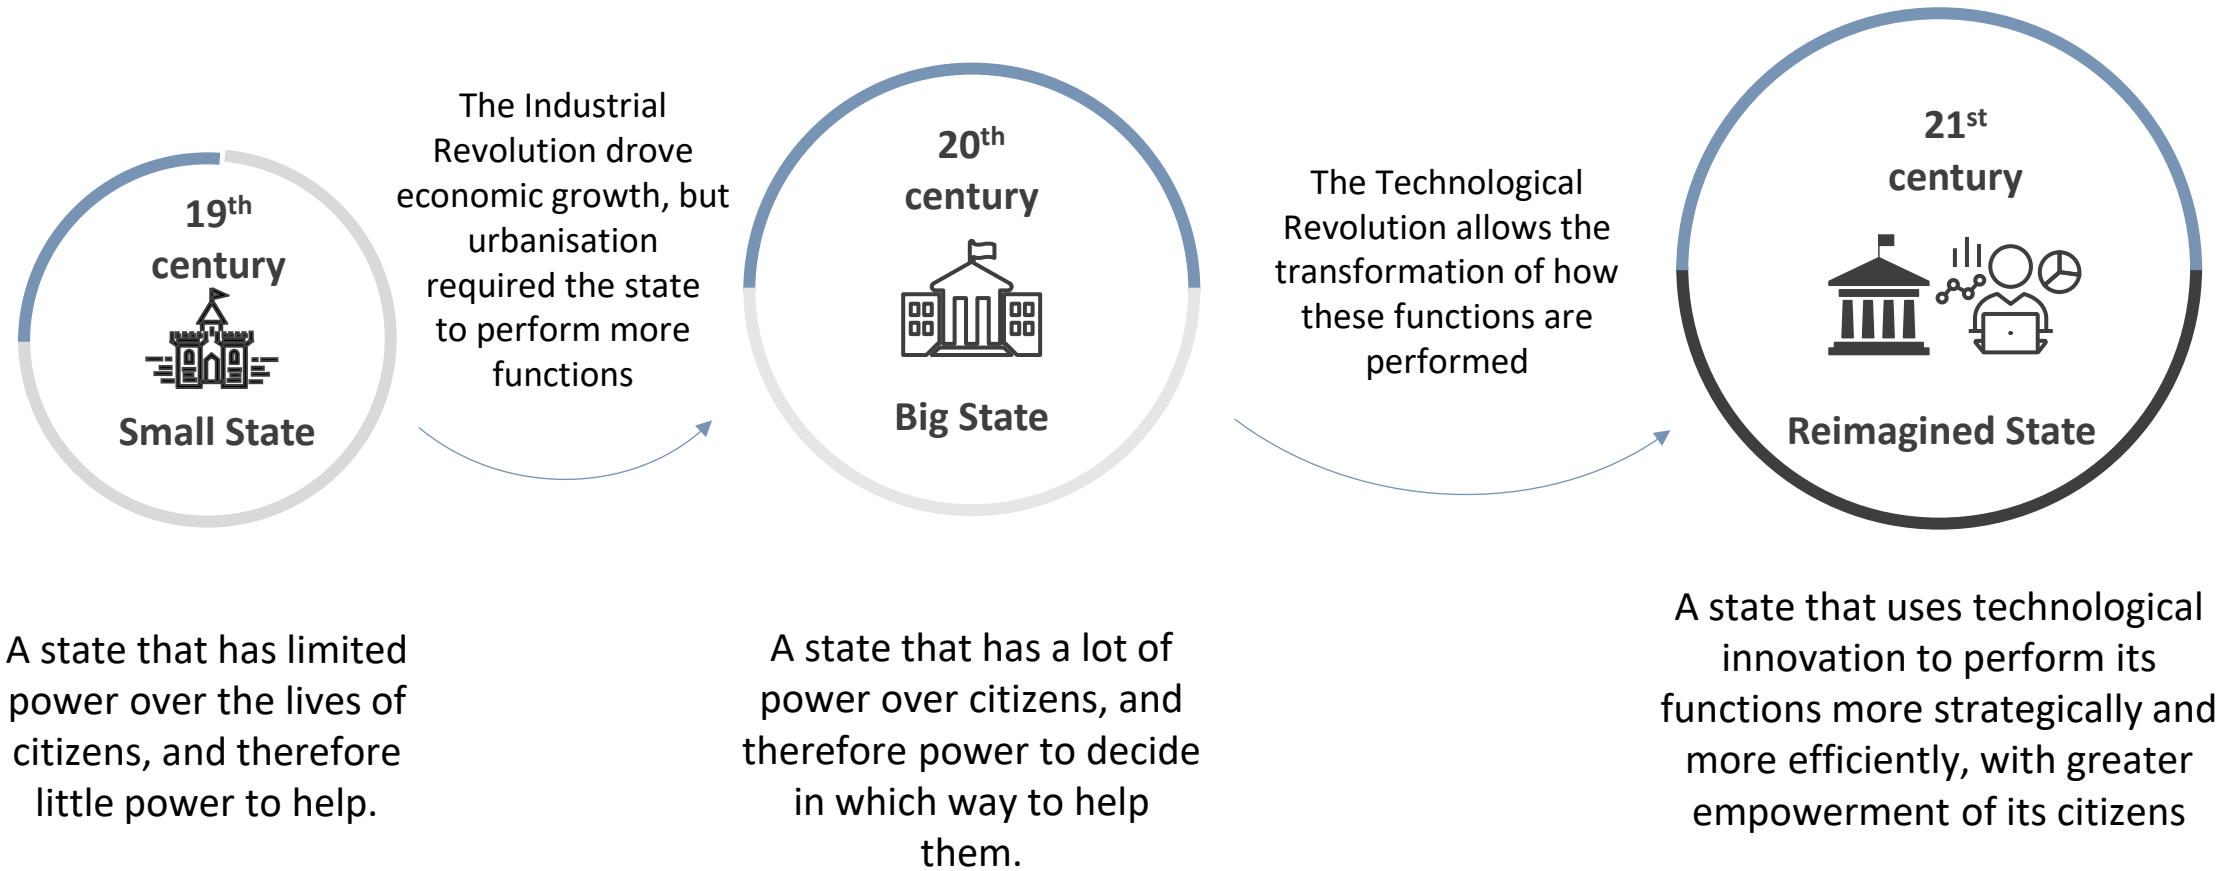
$19^{th}$ century

Small State

The Industrial Revolution drove economic growth, but urbanisation required the state to perform more functions

$20^{th}$ century

Big State

The Technological Revolution allows the transformation of how these functions are performed

$21^{st}$ century

Reimagined State

A state that has limited power over the lives of citizens, and therefore little power to help.

A state that has a lot of power over citizens, and therefore power to decide in which way to help them.

A state that uses technological innovation to perform its functions more strategically and more efficiently, with greater empowerment of its citizens